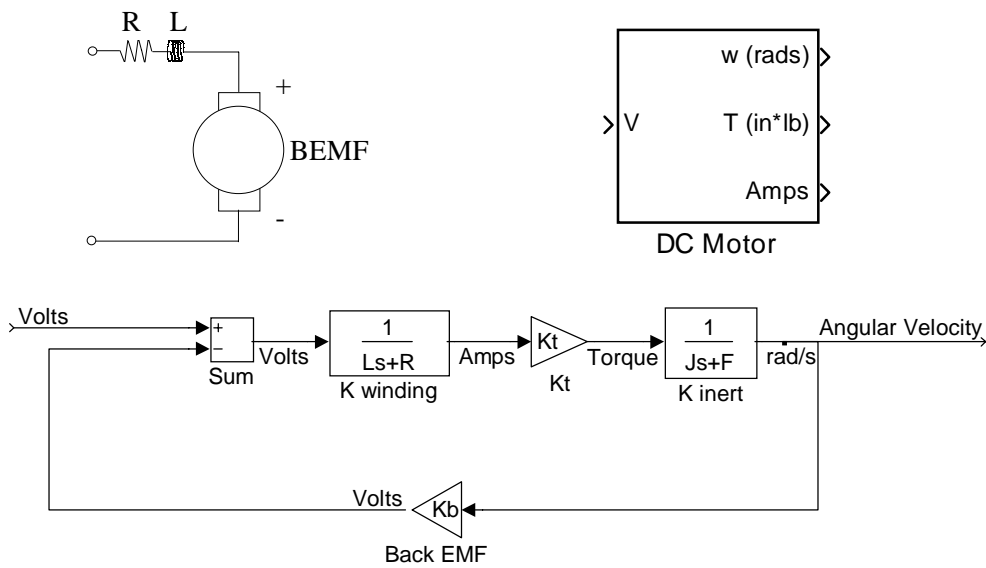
R L

+

BEMF

-

w (rads)

V

T (in*lb)

Amps

DC Motor

Volts

+

−

Sum

Volts

$\frac{1}{Ls+R}$

K winding

Amps

Kt

Kt

Torque

$\frac{1}{Js+F}$

K inert

rad/s

Angular Velocity

Volts

Kb

Back EMF